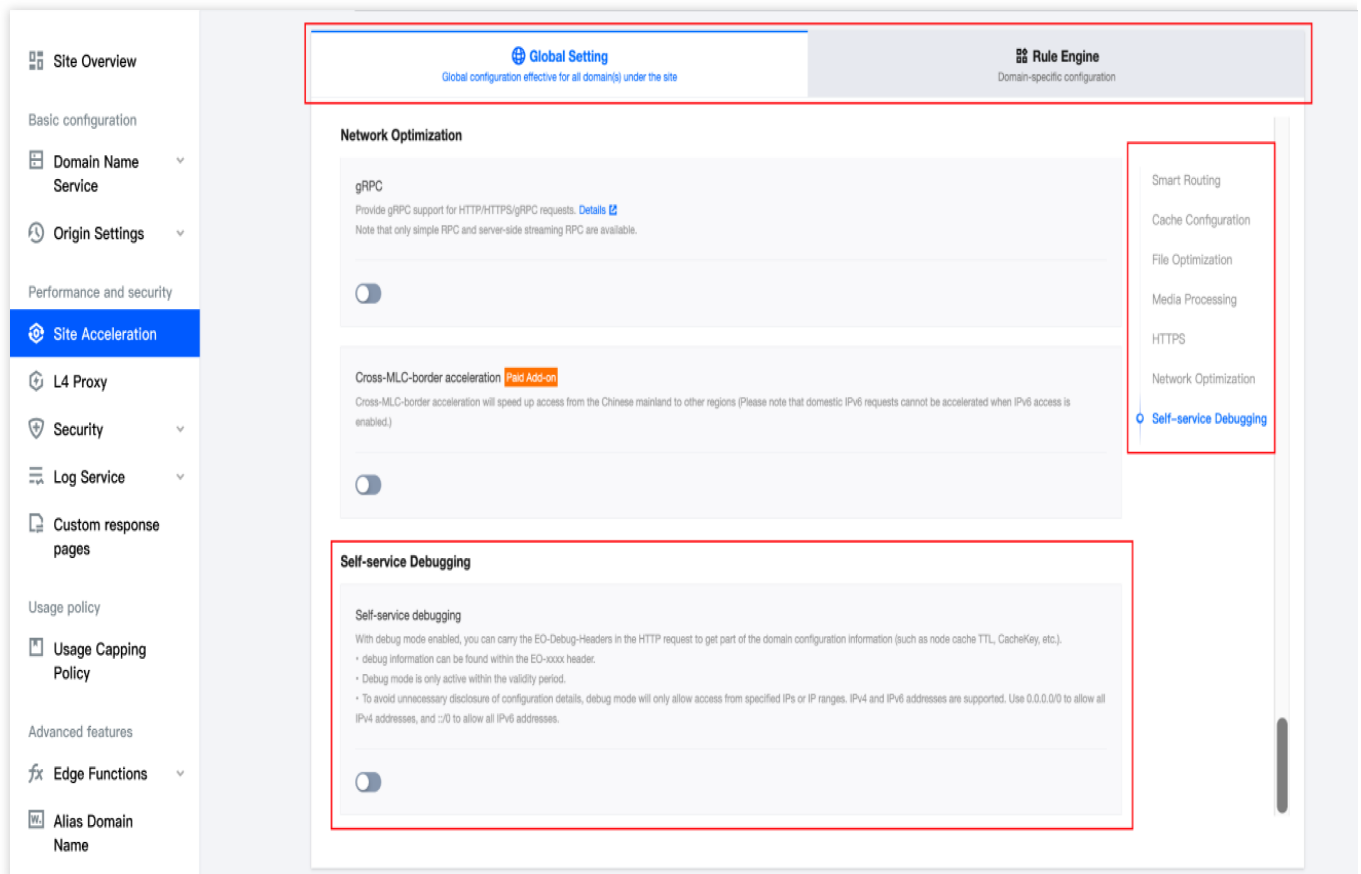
Site Overview

Basic configuration

Domain Name Service

Origin Settings

Performance and security

Site Acceleration

L4 Proxy

Security

Log Service

Custom response pages

Usage policy

Usage Capping Policy

Advanced features

Edge Functions

Alias Domain Name

Global Setting
Global configuration effective for all domain(s) under the site

Rule Engine
Domain-specific configuration

Network Optimization

gRPC
Provide gRPC support for HTTP/HTTPS/gRPC requests. Details
Note that only simple RPC and server-side streaming RPC are available.

Cross-MLC-border acceleration Paid Add-on
Cross-MLC-border acceleration will speed up access from the Chinese mainland to other regions (Please note that domestic IPv6 requests cannot be accelerated when IPv6 access is enabled.)

Self-service Debugging

Self-service debugging
With debug mode enabled, you can carry the EO-Debug-Headers in the HTTP request to get part of the domain configuration information (such as node cache TTL, CacheKey, etc.).
• debug information can be found within the EO-xxxx header.
• Debug mode is only active within the validity period.
• To avoid unnecessary disclosure of configuration details, debug mode will only allow access from specified IPs or IP ranges. IPv4 and IPv6 addresses are supported. Use 0.0.0.0/0 to allow all IPv4 addresses, and ::/0 to allow all IPv6 addresses.

Smart Routing
Cache Configuration
File Optimization
Media Processing
HTTPS
Network Optimization
Self-service Debugging